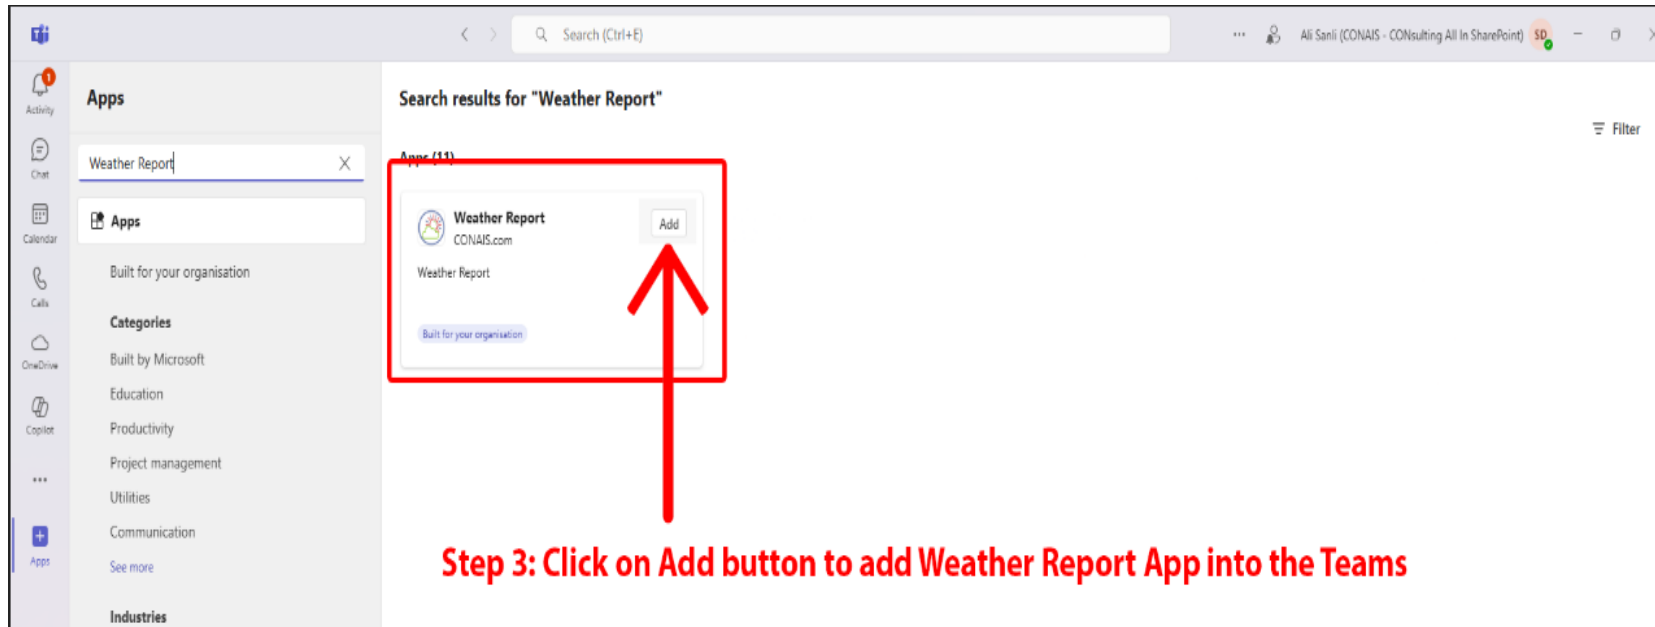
Search (Ctrl+E)

Ali Sanli (CONAIS - CONsulting All In SharePoint) SD

1
Activity

Chat

Calendar

Calls

OneDrive

Copilot

...

Apps

Apps

Weather Report

Apps

Built for your organisation

Categories

Built by Microsoft

Education

Productivity

Project management

Utilities

Communication

See more

Industries

Search results for "Weather Report"

Filter

Apps (11)

Weather Report
CONAIS.com

Add

Weather Report

Built for your organisation

Step 3: Click on Add button to add Weather Report App into the Teams